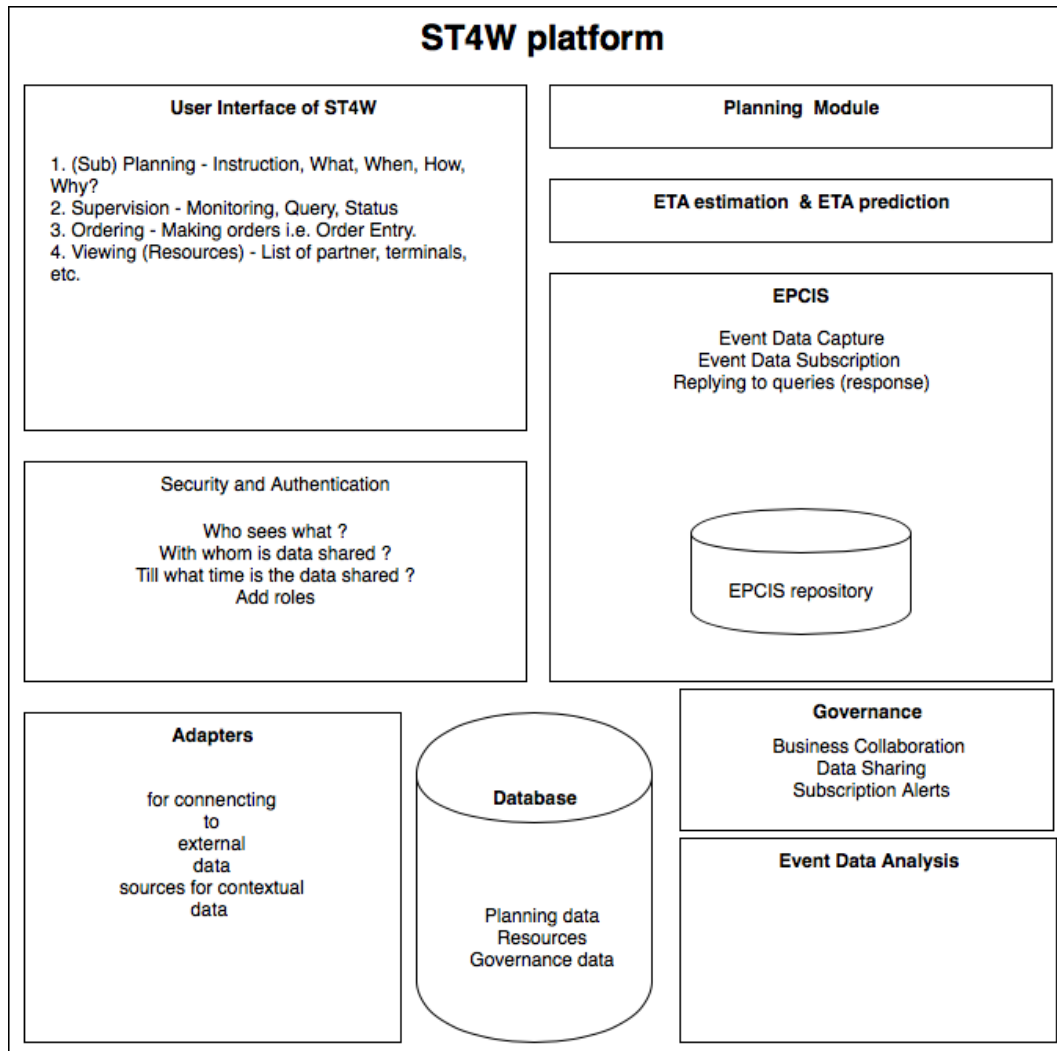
ST4W platform

User Interface of ST4W

1. (Sub) Planning - Instruction, What, When, How, Why?
2. Supervision - Monitoring, Query, Status
3. Ordering - Making orders i.e. Order Entry.
4. Viewing (Resources) - List of partner, terminals, etc.

Planning Module

ETA estimation & ETA prediction

EPCIS

Event Data Capture
Event Data Subscription
Replying to queries (response)

EPCIS repository

Security and Authentication

Who sees what ?
With whom is data shared ?
Till what time is the data shared ?
Add roles

Adapters

for connencting
to
external
data
sources for contextual
data

Database

Planning data
Resources
Governance data

Governance

Business Collaboration
Data Sharing
Subscription Alerts

Event Data Analysis